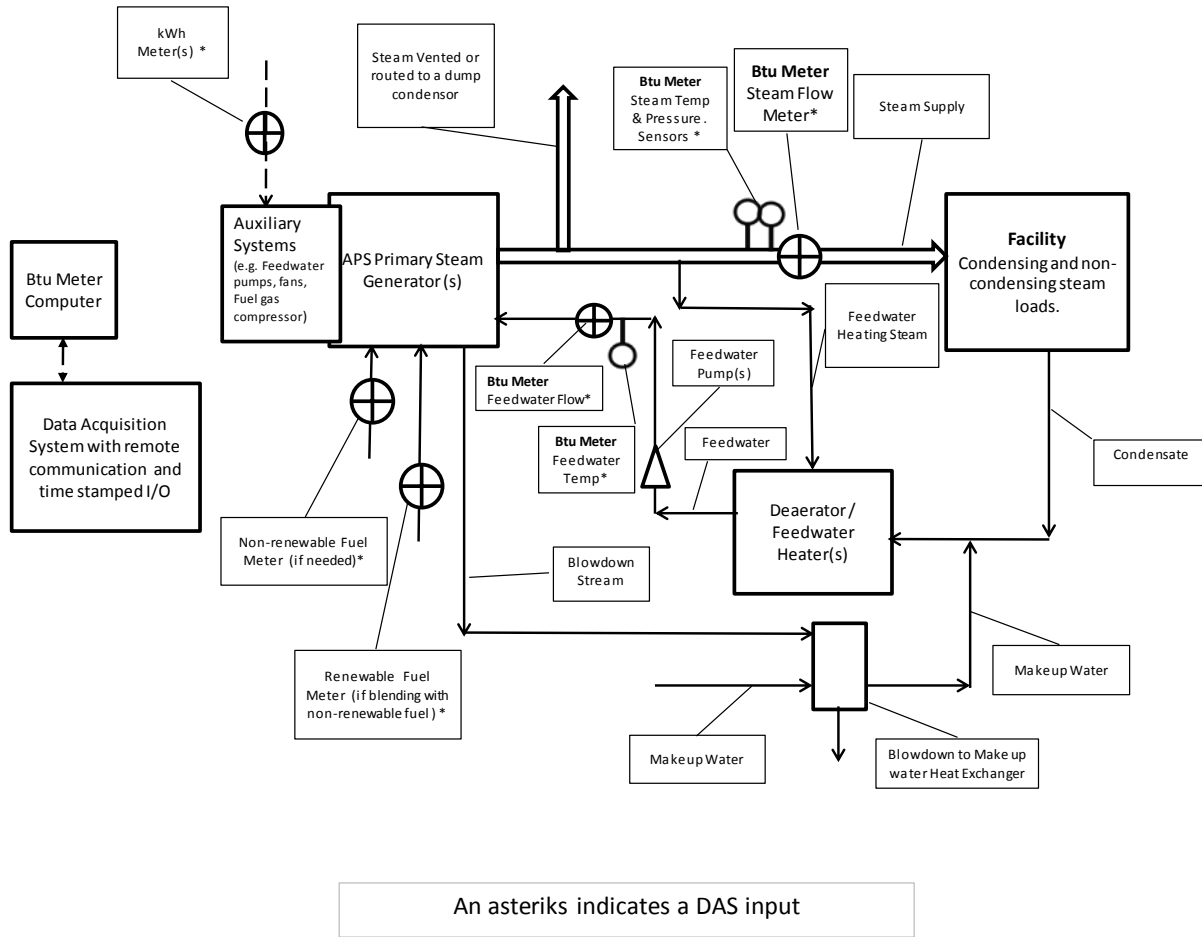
kWh Meter(s) *

Steam Vented or routed to a dump condensor

Btu Meter Steam Temp & Pressure. Sensors *

Btu Meter Steam Flow Meter*

Steam Supply

Btu Meter Computer

Auxiliary Systems (e.g. Feedwater pumps, fans, Fuel gas compressor)

APS Primary Steam Generator (s)

Facility Condensing and non-condensing steam loads.

Feedwater Heating Steam

Data Acquisition System with remote communication and time stamped I/O

Btu Meter Feedwater Flow*

Feedwater Pump(s)

Btu Meter Feedwater Temp*

Feedwater

Condensate

Deaerator / Feedwater Heater(s)

Non-renewable Fuel Meter (if needed)*

Blowdown Stream

Makeup Water

Renewable Fuel Meter (if blending with non-renewable fuel) *

Makeup Water

Blowdown to Make up water Heat Exchanger

An asteriks indicates a DAS input